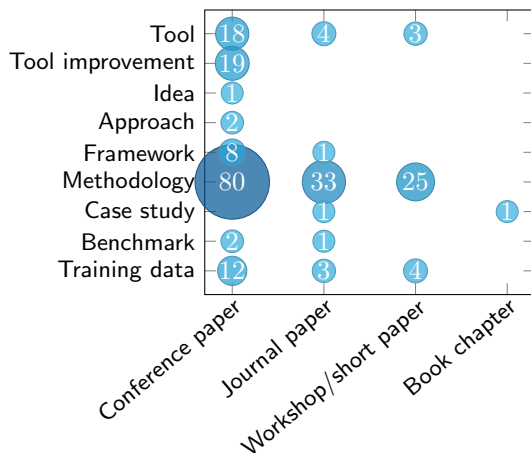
Tool
Tool improvement
Idea
Approach
Framework
Methodology
Case study
Benchmark
Training data

18 4 3
19
1
2
8 1
80 33 25
1 1
2 1
12 3 4

Conference paper
Journal paper
Workshop/short paper
Book chapter